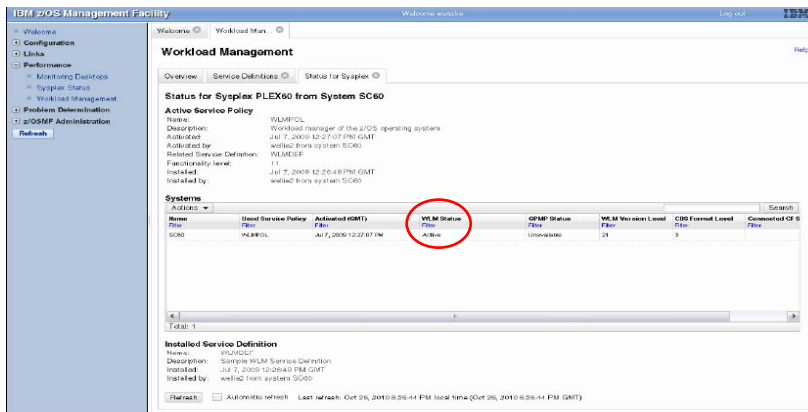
IBM z/OS Management Facility

Welcome wellie

Log out

IBM

Welcome
Configuration
Links
Performance
Monitoring Desktops
Sysplex Status
Workload Management
Problem Determination
z/OSMF Administration
Refresh

Welcome | Workload Man...

Workload Management

Help

Overview | Service Definitions | Status for Sysplex

Status for Sysplex PLEX60 from System SC60

Active Service Policy

Name: WLMPOL
Description: Workload manager of the z/OS operating system
Activated: Jul 7, 2009 12:27:07 PM GMT
Activated by: wellie2 from system SC60
Related Service Definition: WLMDEF
Functionality level: 11
Installed: Jul 7, 2009 12:26:48 PM GMT
Installed by: wellie2 from system SC60

Systems

Actions

Search

| Name | Used Service Policy | Activated (GMT) | WLM Status | GPMP Status | WLM Version Level | CDS Format Level | Connected CF S |
|---|---|---|---|---|---|---|---|
| Filter | Filter | Filter | Filter | Filter | Filter | Filter | Filter |
| SC60 | WLMPOL | Jul 7, 2009 12:27:07 PM | Active | Unavailable | 21 | 3 | |

Total: 1

Installed Service Definition

Name: WLMDEF
Description: Sample WLM Service Definition
Installed: Jul 7, 2009 12:26:49 PM GMT
Installed by: wellie2 from system SC60

Refresh | Automatic refresh | Last refresh: Oct 26, 2010 6:56:44 PM local time (Oct 26, 2010 6:56:44 PM GMT)